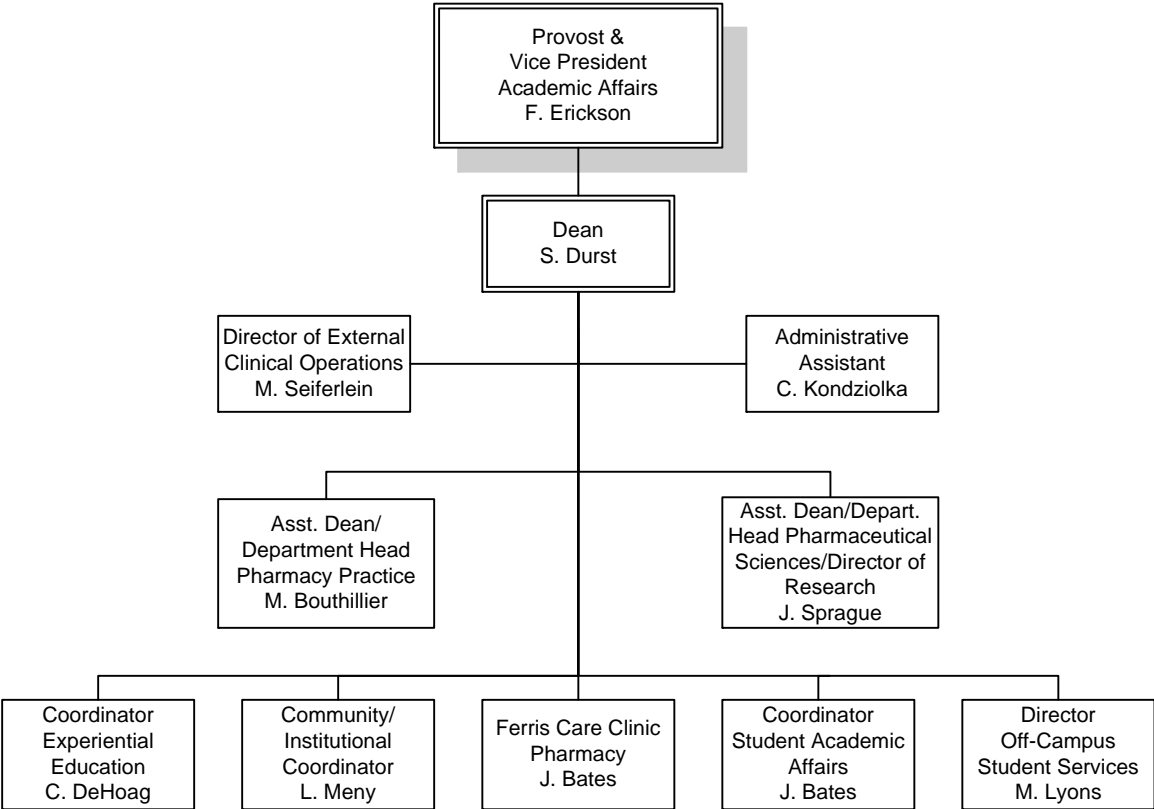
Provost & Vice President Academic Affairs F. Erickson

Dean S. Durst

Director of External Clinical Operations M. Seiferlein

Administrative Assistant C. Kondziolka

Asst. Dean/ Department Head Pharmacy Practice M. Bouthillier

Asst. Dean/Depart. Head Pharmaceutical Sciences/Director of Research J. Sprague

Coordinator Experiential Education C. DeHoag

Community/ Institutional Coordinator L. Meny

Ferris Care Clinic Pharmacy J. Bates

Coordinator Student Academic Affairs J. Bates

Director Off-Campus Student Services M. Lyons